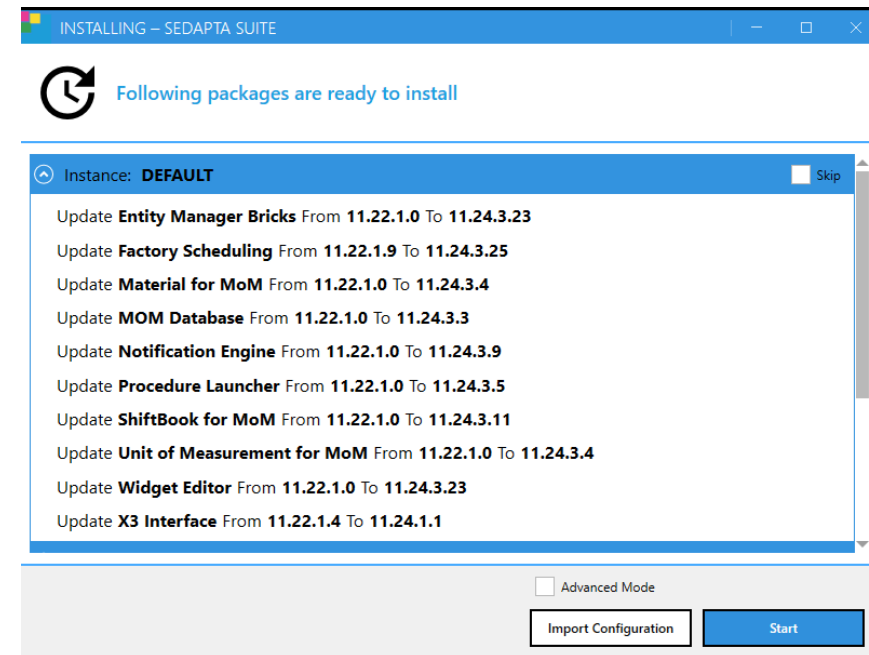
INSTALLING – SEDAPTA SUITE

Following packages are ready to install

Instance: DEFAULT

Skip

Update Entity Manager Bricks From 11.22.1.0 To 11.24.3.23

Update Factory Scheduling From 11.22.1.9 To 11.24.3.25

Update Material for MoM From 11.22.1.0 To 11.24.3.4

Update MOM Database From 11.22.1.0 To 11.24.3.3

Update Notification Engine From 11.22.1.0 To 11.24.3.9

Update Procedure Launcher From 11.22.1.0 To 11.24.3.5

Update ShiftBook for MoM From 11.22.1.0 To 11.24.3.11

Update Unit of Measurement for MoM From 11.22.1.0 To 11.24.3.4

Update Widget Editor From 11.22.1.0 To 11.24.3.23

Update X3 Interface From 11.22.1.4 To 11.24.1.1

Advanced Mode

Import Configuration

Start